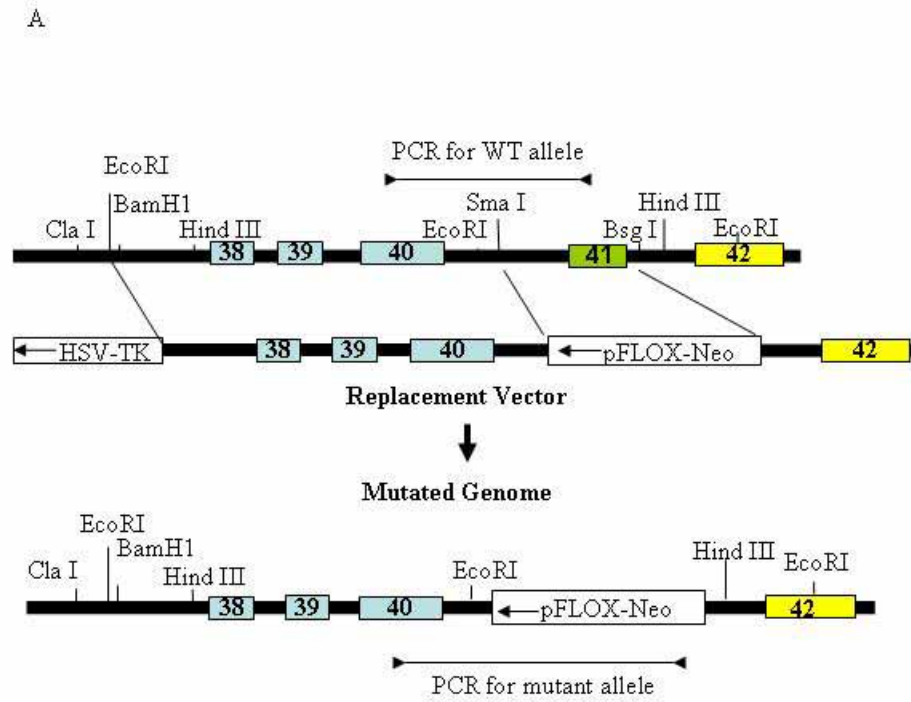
A

PCR for WT allele

EcoRI
BamH1
Cla I
Hind III
38
39
40
EcoRI
Sma I
41
Bsg I
Hind III
EcoRI
42

HSV-TK
38
39
40
pFLOX-Neo
42

Replacement Vector

Mutated Genome

EcoRI
BamH1
Cla I
Hind III
38
39
40
EcoRI
pFLOX-Neo
Hind III
EcoRI
42

PCR for mutant allele